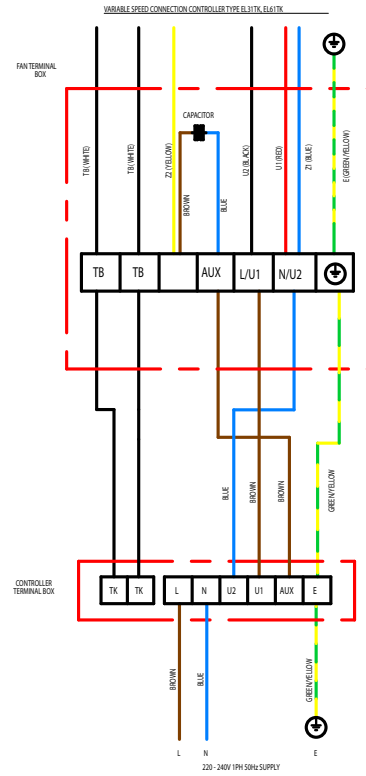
VARIABLE SPEED CONNECTION CONTROLLER TYPE EL31TK, EL61TK

FAN TERMINAL BOX

CAPACITOR

TB (WHITE)

TB (WHITE)

Z2 (YELLOW)

BROWN

BLUE

U2 (BLACK)

U1 (RED)

Z1 (BLUE)

E (GREEN/YELLOW)

| TB | TB | | AUX | L/U1 | N/U2 | ⏚ |
|---|---|---|---|---|---|---|

BLUE

BROWN

BROWN

GREEN/YELLOW

CONTROLLER TERMINAL BOX

| TK | TK | L | N | U2 | U1 | AUX | E |
|---|---|---|---|---|---|---|---|

BROWN

BLUE

GREEN/YELLOW

L N E

220 - 240V 1PH 50Hz SUPPLY